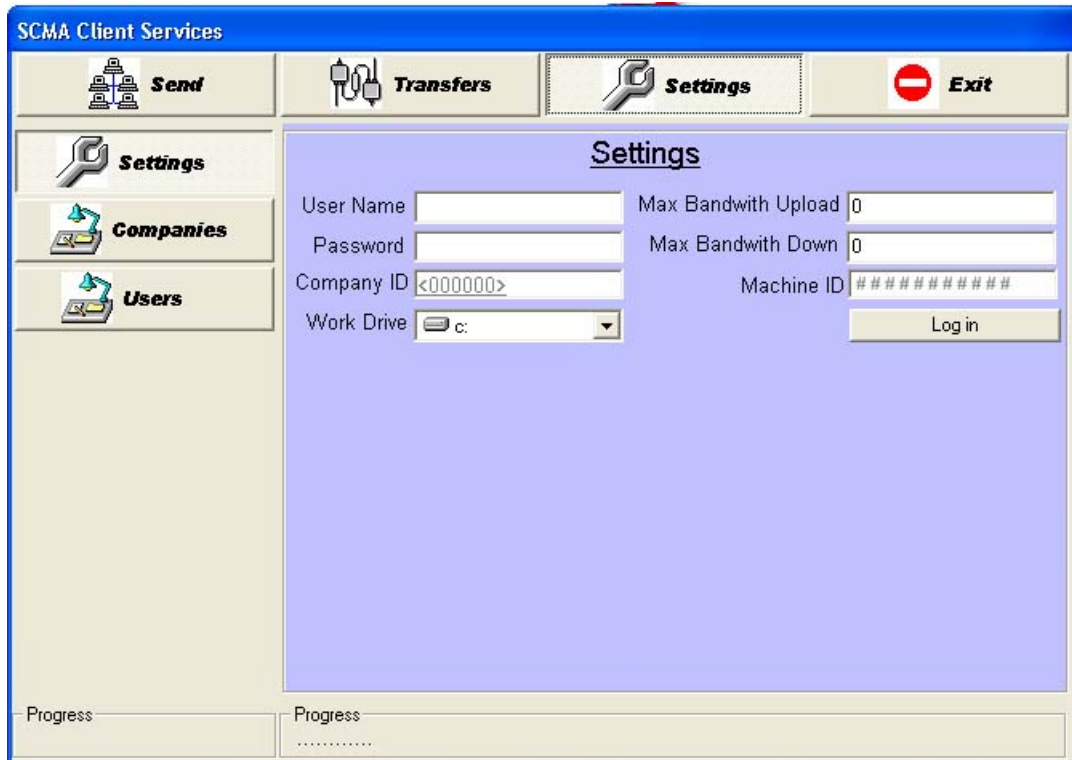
SCMA Client Services

Send
Transfers
Settings
Exit

Settings
Companies
Users

Settings

User Name
Password
Company ID <000000>
Work Drive c:

Max Bandwith Upload 0
Max Bandwith Down 0
Machine ID ###########
Log in

Progress
Progress
............